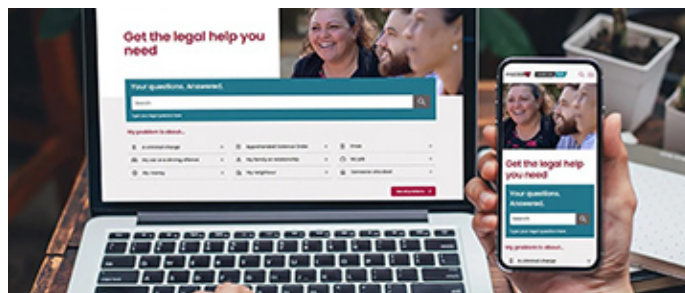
Get the legal help you need

Your questions. Answered.

Search

My problem is about...

A criminal charge

Apprehended Violence Order

Fines

My car or a driving offence

My family or relationship

My job

My money

My neighbour

Someone who died

Get the legal help you need

Your questions. Answered.

Search

My problem is about...

A criminal charge